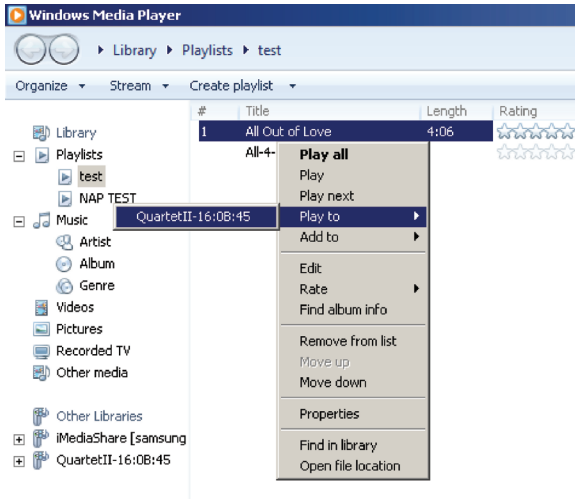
Windows Media Player

▸ Library ▸ Playlists ▸ test

Organize ▾ Stream ▾ Create playlist ▾

| # | Title | Length | Rating |
|---|---|---|---|
| 1 | All Out of Love | 4:06 | ☆☆☆☆☆ |
| | All-4- | | ☆☆☆☆☆ |

Library
Playlists
test
NAP TEST
Music
Artist
Album
Genre
Videos
Pictures
Recorded TV
Other media

Other Libraries
iMediaShare [samsung
QuartetII-16:0B:45

QuartetII-16:0B:45

Play all
Play
Play next
Play to
Add to
Edit
Rate
Find album info
Remove from list
Move up
Move down
Properties
Find in library
Open file location